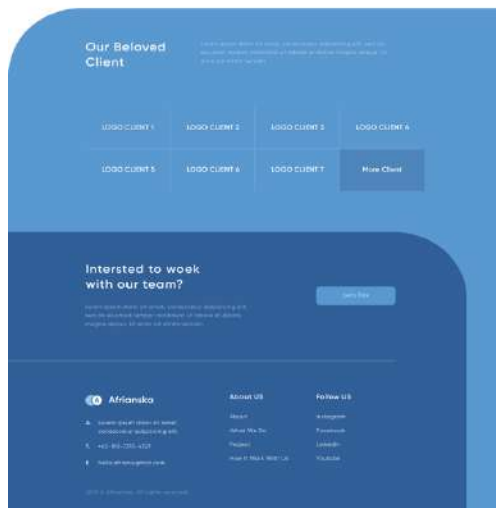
Our Beloved Client

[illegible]

| LOGO CLIENT 1 | LOGO CLIENT 2 | LOGO CLIENT 3 | LOGO CLIENT 4 |
|---|---|---|---|
| LOGO CLIENT 5 | LOGO CLIENT 6 | LOGO CLIENT 7 | More Client |

Intersted to woek with our team?

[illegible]

Let's Talk

Afrianska

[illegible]

+62-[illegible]

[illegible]

About US

About

What We Do

Project

How It Work With Us

Follow US

Instagram

Facebook

LinkedIn

Youtube

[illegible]